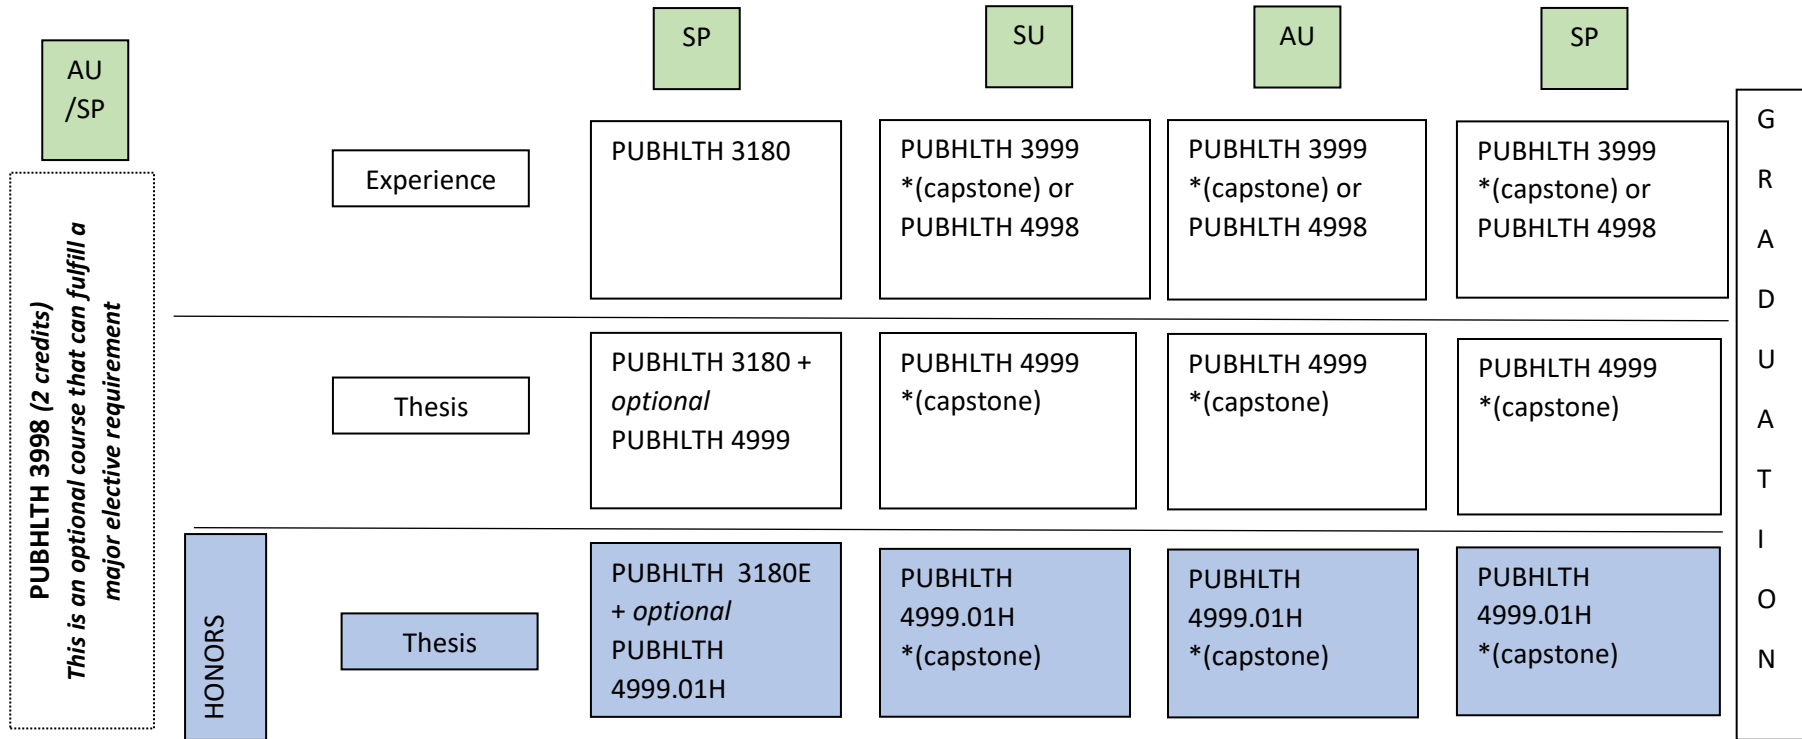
AU /SP

PUBHLTH 3998 (2 credits)
This is an optional course that can fulfill a major elective requirement

SP

SU

AU

SP

GRADUATION

Experience

PUBHLTH 3180

PUBHLTH 3999 *(capstone) or PUBHLTH 4998

PUBHLTH 3999 *(capstone) or PUBHLTH 4998

PUBHLTH 3999 *(capstone) or PUBHLTH 4998

Thesis

PUBHLTH 3180 + *optional* PUBHLTH 4999

PUBHLTH 4999 *(capstone)

PUBHLTH 4999 *(capstone)

PUBHLTH 4999 *(capstone)

HONORS

Thesis

PUBHLTH 3180E + *optional* PUBHLTH 4999.01H

PUBHLTH 4999.01H *(capstone)

PUBHLTH 4999.01H *(capstone)

PUBHLTH 4999.01H *(capstone)